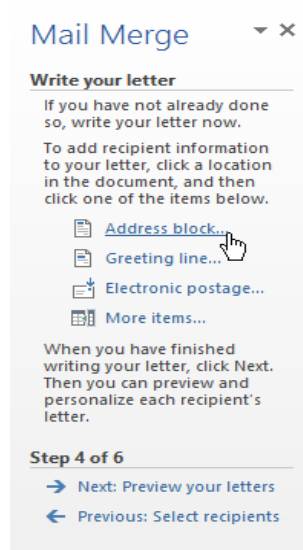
Mail Merge

Write your letter

If you have not already done so, write your letter now.

To add recipient information to your letter, click a location in the document, and then click one of the items below.

Address block...

Greeting line...

Electronic postage...

More items...

When you have finished writing your letter, click Next. Then you can preview and personalize each recipient's letter.

Step 4 of 6

Next: Preview your letters

Previous: Select recipients